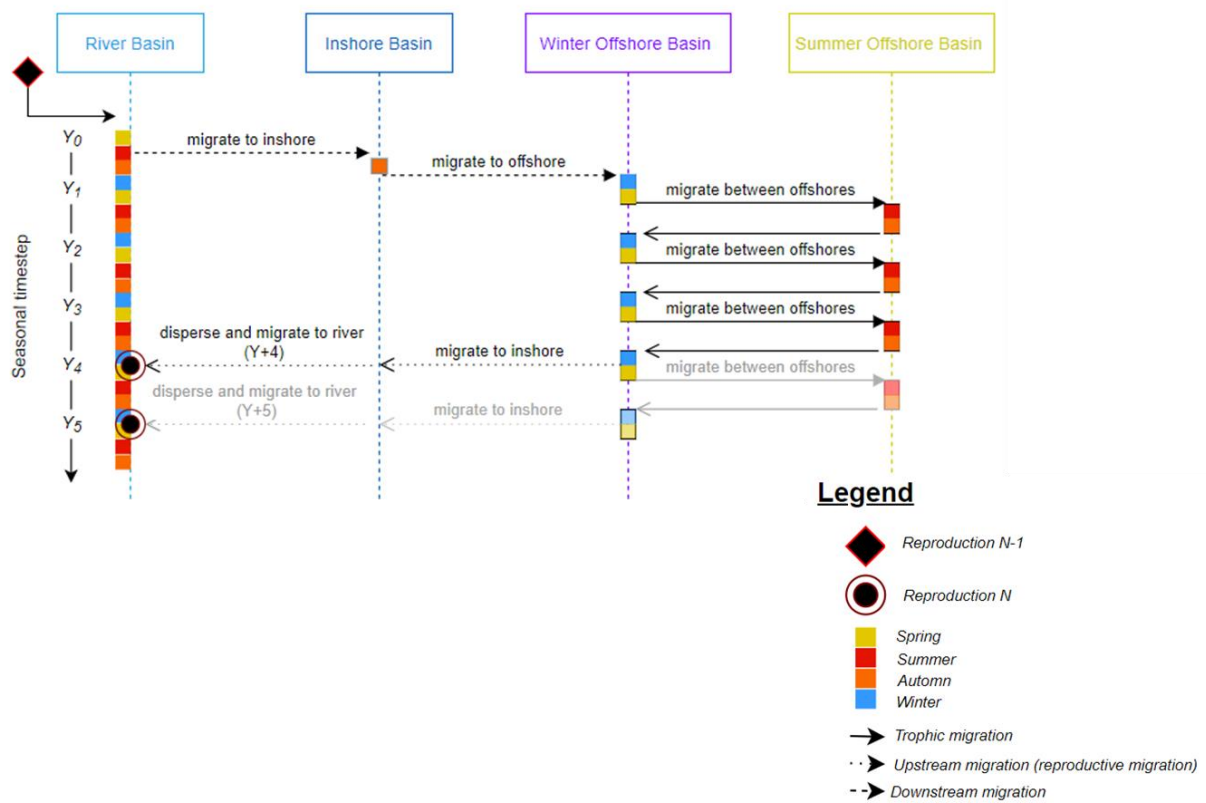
River Basin

Inshore Basin

Winter Offshore Basin

Summer Offshore Basin

Seasonal timestep

$Y_0$

$Y_1$

$Y_2$

$Y_3$

$Y_4$

$Y_5$

migrate to inshore

migrate to offshore

migrate between offshores

migrate between offshores

migrate between offshores

disperse and migrate to river (Y+4)

migrate to inshore

migrate between offshores

disperse and migrate to river (Y+5)

migrate to inshore

Legend

Reproduction N-1

Reproduction N

Spring

Summer

Automn

Winter

Trophic migration

Upstream migration (reproductive migration)

Downstream migration